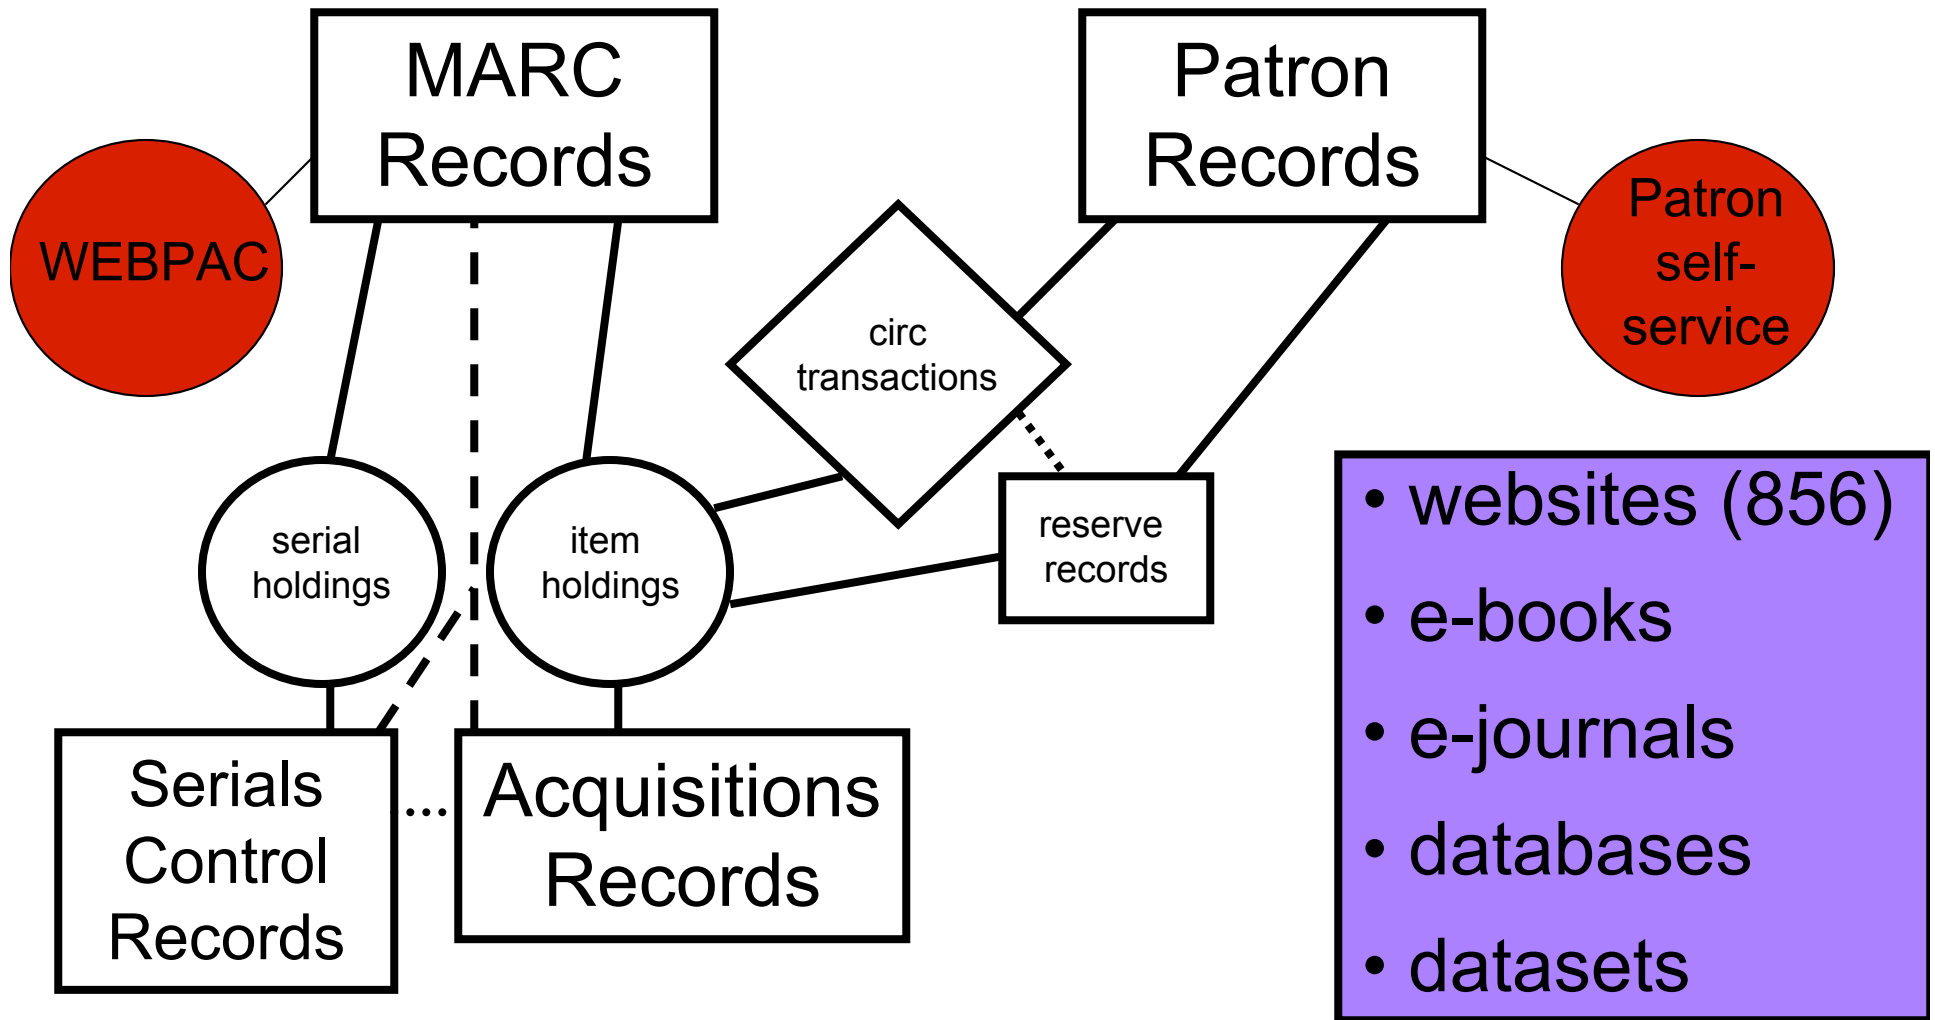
MARC Records

Patron Records

WEBPAC

Patron self-service

circ transactions

serial holdings

item holdings

reserve records

Serials Control Records

Acquisitions Records

• websites (856)
• e-books
• e-journals
• databases
• datasets